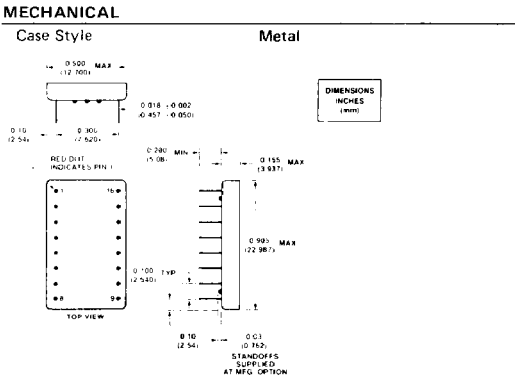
MECHANICAL

Case Style

Metal

0.500 MAX
(12.700)

0.018 ± 0.002
(0.457 ± 0.050)

0.10
(2.54)

0.300
(7.620)

DIMENSIONS
INCHES
(mm)

RED DOT
INDICATES PIN 1

0.200 MIN
(5.08)

0.155 MAX
(3.937)

1

16

0.905 MAX
(22.987)

0.100 TYP
(2.540)

8

9

TOP VIEW

0.10
(2.54)

0.03
(0.762)

STANDOFFS
SUPPLIED
AT MFG. OPTION